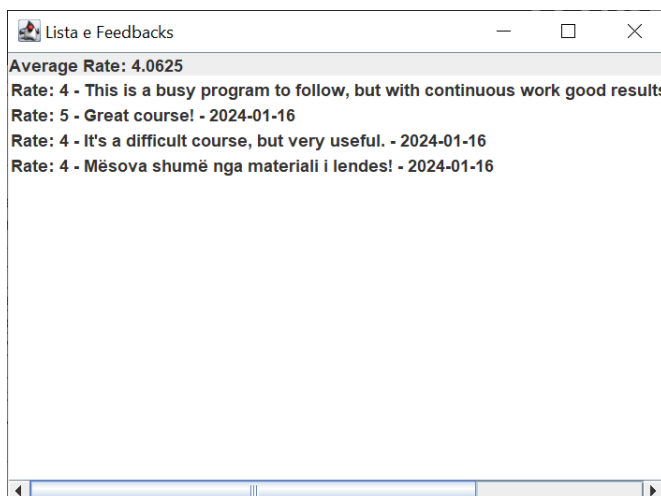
Lista e Feedbacks

Average Rate: 4.0625

Rate: 4 - This is a busy program to follow, but with continuous work good results

Rate: 5 - Great course! - 2024-01-16

Rate: 4 - It's a difficult course, but very useful. - 2024-01-16

Rate: 4 - Mësova shumë nga materiali i lendes! - 2024-01-16